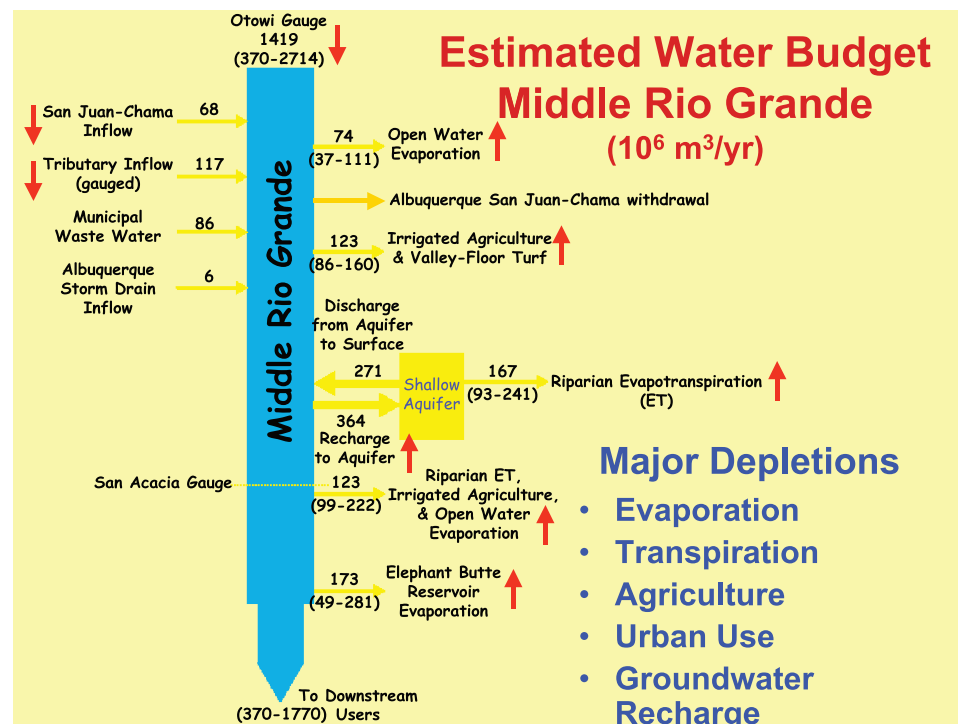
Otowi Gauge
1419
(370-2714)

Estimated Water Budget
Middle Rio Grande
($10^6$ $m^3$/yr)

San Juan-Chama Inflow 68

Tributary Inflow (gauged) 117

Municipal Waste Water 86

Albuquerque Storm Drain Inflow 6

Middle Rio Grande

74 (37-111) Open Water Evaporation

Albuquerque San Juan-Chama withdrawal

123 (86-160) Irrigated Agriculture & Valley-Floor Turf

Discharge from Aquifer to Surface

271

Shallow Aquifer

167 (93-241) Riparian Evapotranspiration (ET)

364 Recharge to Aquifer

San Acacia Gauge

123 (99-222) Riparian ET, Irrigated Agriculture, & Open Water Evaporation

173 (49-281) Elephant Butte Reservoir Evaporation

To Downstream
(370-1770) Users

Major Depletions
• Evaporation
• Transpiration
• Agriculture
• Urban Use
• Groundwater Recharge